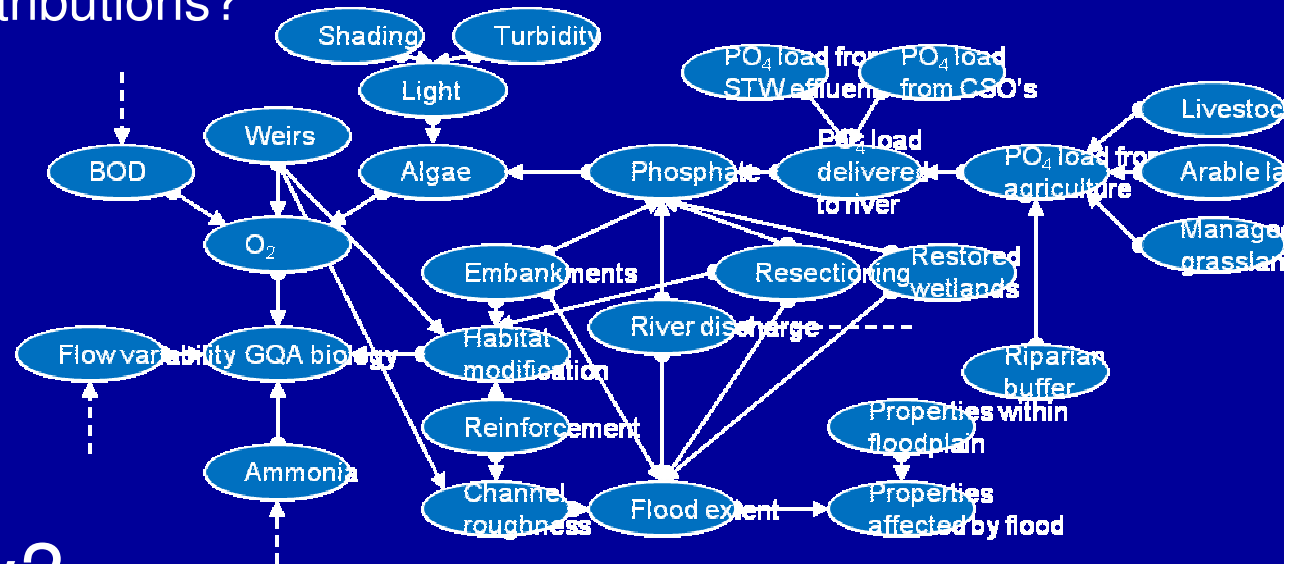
tributions?

Shading
Turbidity
Light
Weirs
Algae
BOD
$O_2$
Phosphate
$PO_4$ load from STW effluent
$PO_4$ load from CSO's
$PO_4$ load delivered to river
$PO_4$ load from agriculture
Livestoc
Arable la
Manage grasslan
Embankments
Resectioning
Restored wetlands
River discharge
Flow variability
GQA biology
Habitat modification
Reinforcement
Riparian buffer
Properties within floodplain
Ammonia
Channel roughness
Flood extent
Properties affected by flood

y?